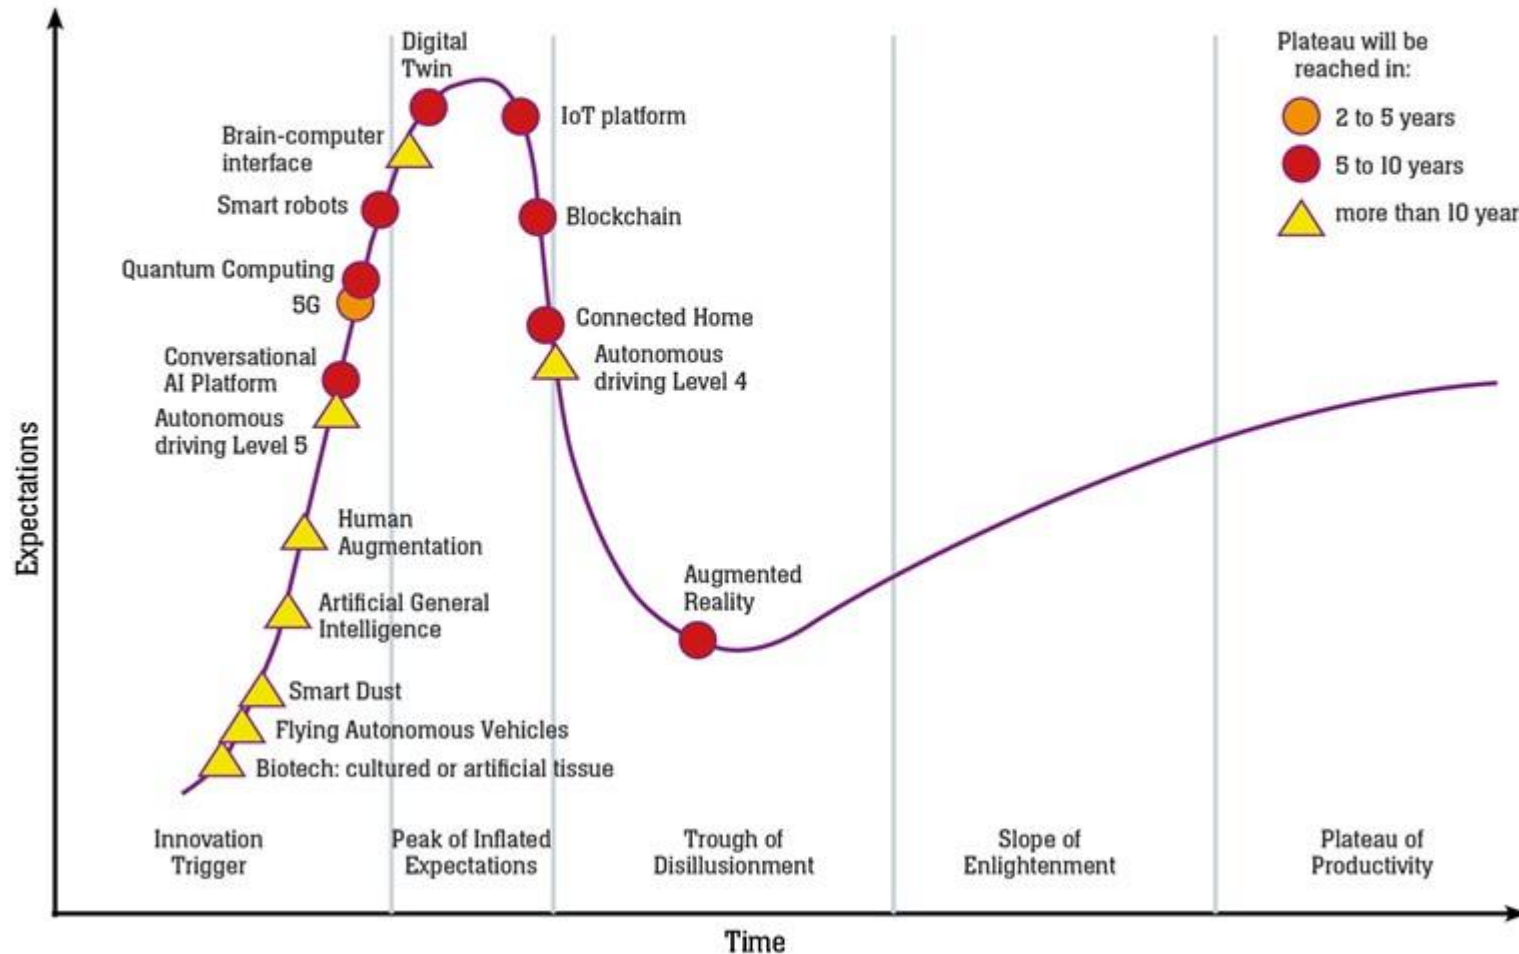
Expectations

Digital Twin

IoT platform

Brain-computer interface

Smart robots

Blockchain

Quantum Computing

5G

Connected Home

Autonomous driving Level 4

Conversational AI Platform

Autonomous driving Level 5

Human Augmentation

Artificial General Intelligence

Smart Dust

Flying Autonomous Vehicles

Biotech: cultured or artificial tissue

Augmented Reality

Plateau will be reached in:

2 to 5 years

5 to 10 years

more than 10 year

Innovation Trigger

Peak of Inflated Expectations

Trough of Disillusionment

Slope of Enlightenment

Plateau of Productivity

Time